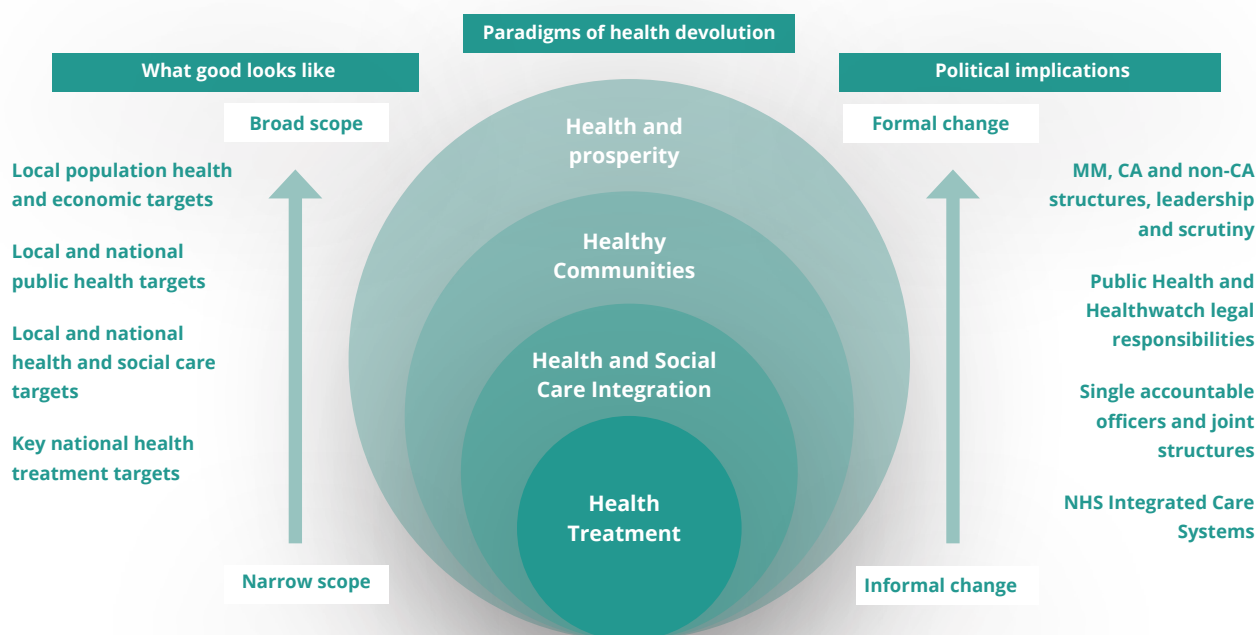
Paradigms of health devolution

What good looks like

Broad scope

Local population health and economic targets

Local and national public health targets

Local and national health and social care targets

Key national health treatment targets

Narrow scope

Health and prosperity

Healthy Communities

Health and Social Care Integration

Health Treatment

Political implications

Formal change

MM, CA and non-CA structures, leadership and scrutiny

Public Health and Healthwatch legal responsibilities

Single accountable officers and joint structures

NHS Integrated Care Systems

Informal change